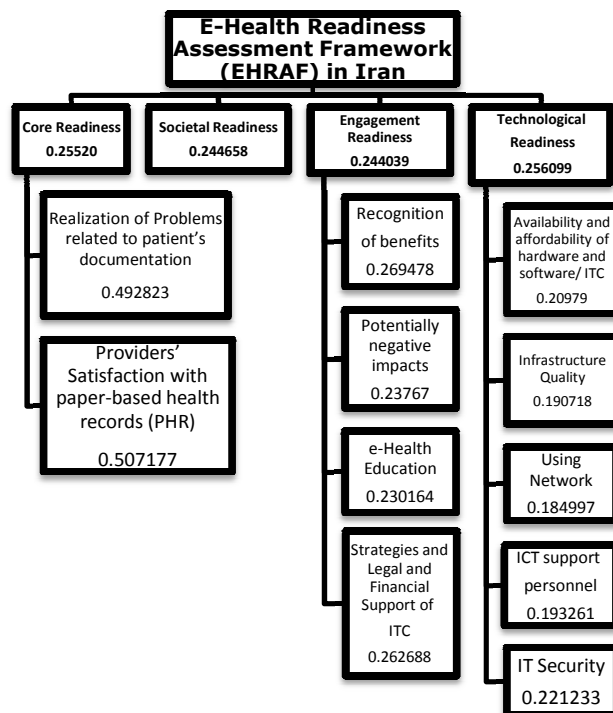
E-Health Readiness Assessment Framework (EHRAF) in Iran

Core Readiness
0.25520

Societal Readiness
0.244658

Engagement Readiness
0.244039

Technological Readiness
0.256099

Realization of Problems related to patient's documentation
0.492823

Providers' Satisfaction with paper-based health records (PHR)
0.507177

Recognition of benefits
0.269478

Potentially negative impacts
0.23767

e-Health Education
0.230164

Strategies and Legal and Financial Support of ITC
0.262688

Availability and affordability of hardware and software/ ITC
0.20979

Infrastructure Quality
0.190718

Using Network
0.184997

ICT support personnel
0.193261

IT Security
0.221233